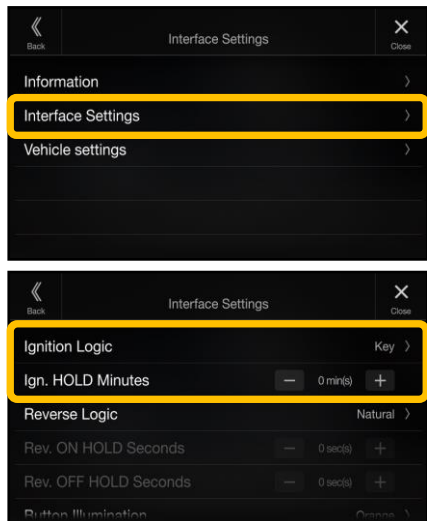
Back

Interface Settings

Close

Information

Interface Settings

Vehicle settings

Back

Interface Settings

Close

Ignition Logic

Key

Ign. HOLD Minutes

0 min(s)

Reverse Logic

Natural

Rev. ON HOLD Seconds

0 sec(s)

Rev. OFF HOLD Seconds

0 sec(s)

Button Illumination

Orange